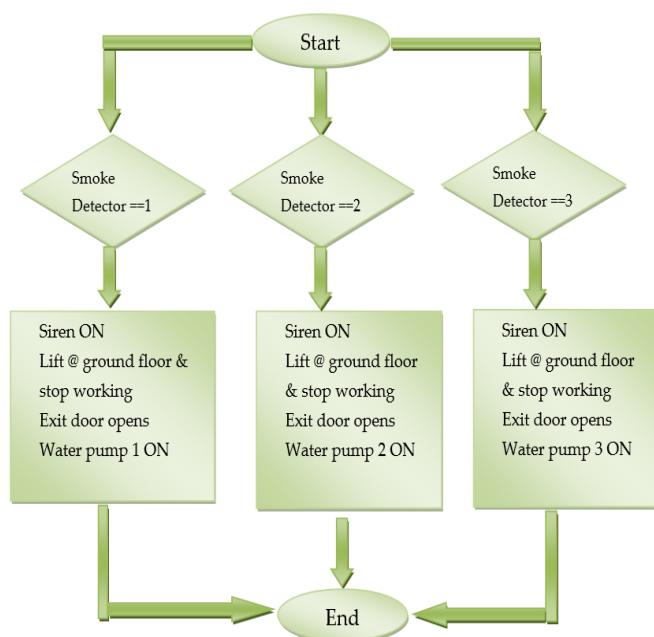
Start

Smoke Detector ==1

Smoke Detector ==2

Smoke Detector ==3

Siren ON
Lift @ ground floor & stop working
Exit door opens
Water pump 1 ON

Siren ON
Lift @ ground floor & stop working
Exit door opens
Water pump 2 ON

Siren ON
Lift @ ground floor & stop working
Exit door opens
Water pump 3 ON

End